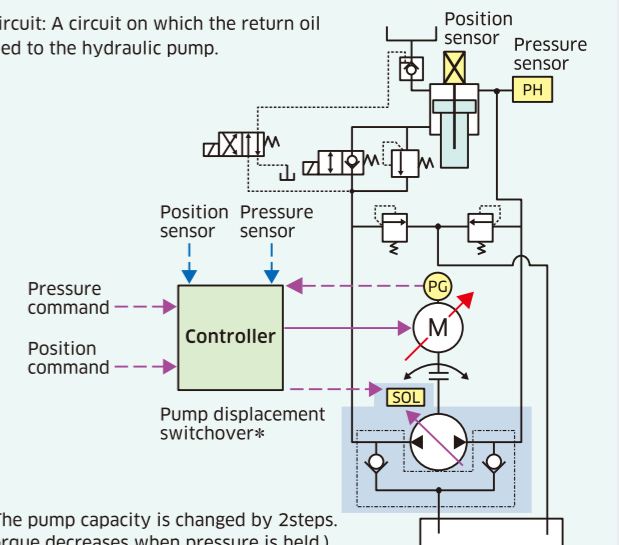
ircuit: A circuit on which the return oil ed to the hydraulic pump.

Position sensor

Pressure sensor

PH

Position sensor

Pressure sensor

Pressure command

Position command

Controller

PG

M

SOL

Pump displacement switchover*

The pump capacity is changed by 2steps. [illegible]rque decreases when pressure is held.)